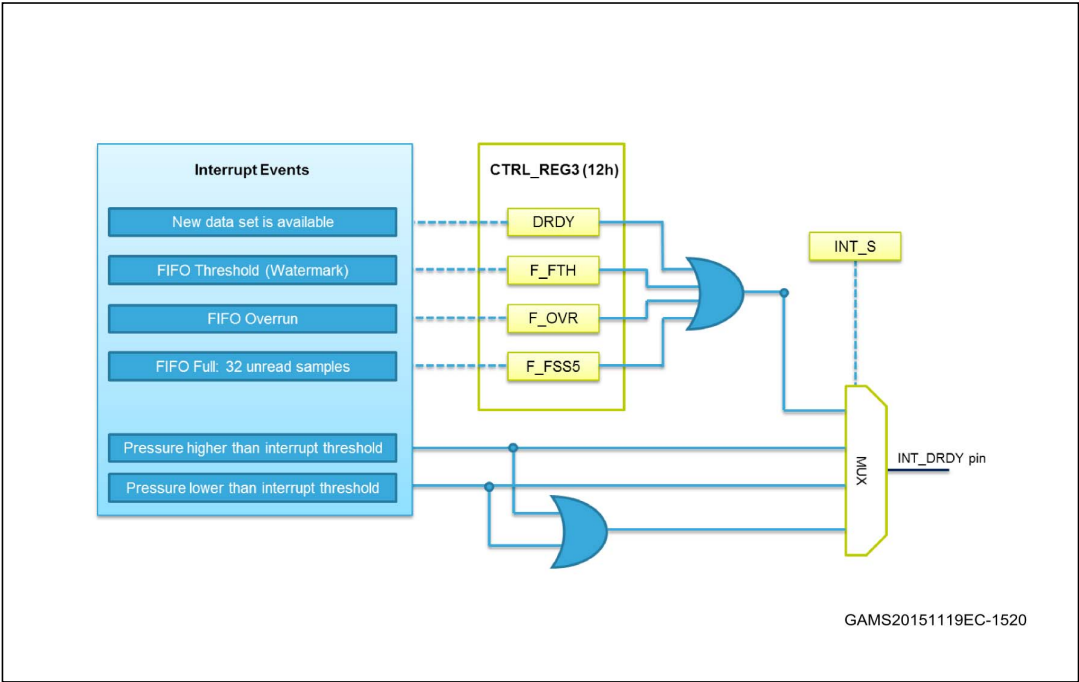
Interrupt Events

New data set is available

FIFO Threshold (Watermark)

FIFO Overrun

FIFO Full: 32 unread samples

Pressure higher than interrupt threshold

Pressure lower than interrupt threshold

CTRL_REG3 (12h)

DRDY

F_FTH

F_OVR

F_FSS5

INT_S

MUX

INT_DRDY pin

GAMS20151119EC-1520